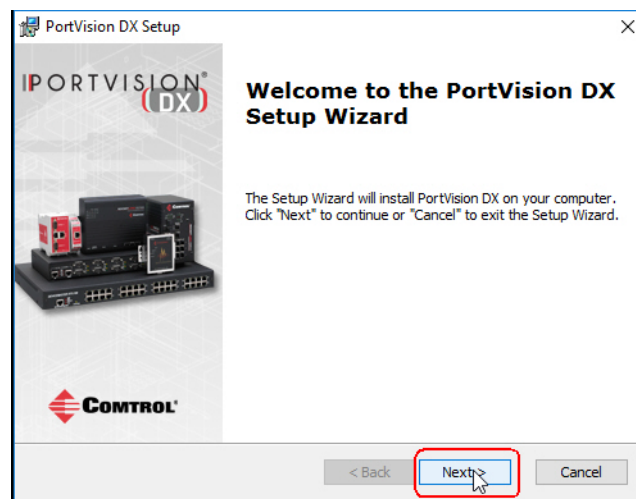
PortVision DX Setup

PORTVISION® (DX)

COMTROL®

Welcome to the PortVision DX Setup Wizard

The Setup Wizard will install PortVision DX on your computer. Click "Next" to continue or "Cancel" to exit the Setup Wizard.

< Back
Next >
Cancel